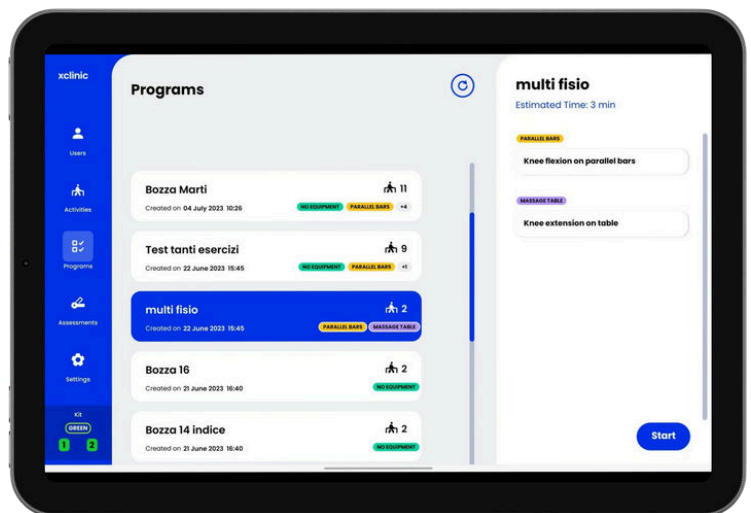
xclinic

Users

Activities

Programs

Assessments

Settings

Kit
GREEN
1 2

Programs

Bozza Marti 11
Created on 04 July 2023 10:26
NO EQUIPMENT PARALLEL BARS +4

Test tanti esercizi 9
Created on 22 June 2023 15:45
NO EQUIPMENT PARALLEL BARS +1

multi fisio 2
Created on 22 June 2023 15:45
PARALLEL BARS MASSAGE TABLE

Bozza 16 2
Created on 21 June 2023 16:40
NO EQUIPMENT

Bozza 14 indice 2
Created on 21 June 2023 16:40
NO EQUIPMENT

multi fisio
Estimated Time: 3 min

PARALLEL BARS
Knee flexion on parallel bars

MASSAGE TABLE
Knee extension on table

Start